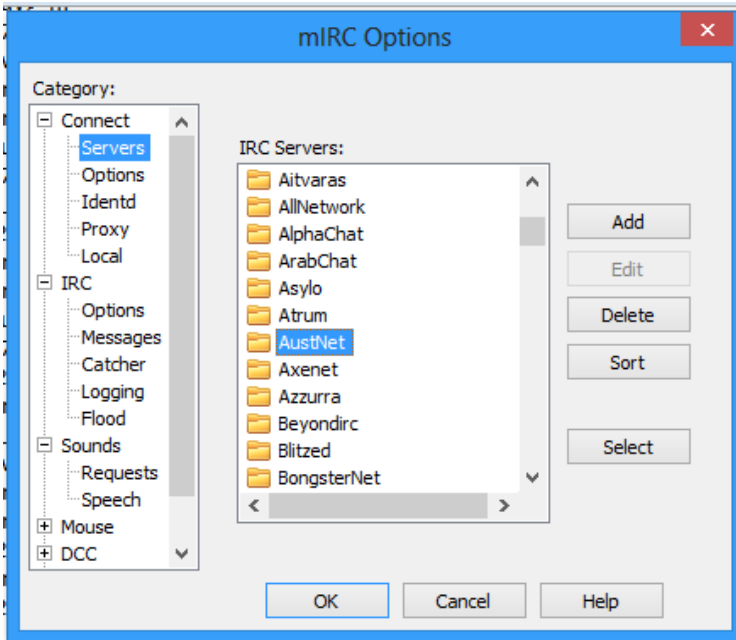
mIRC Options

Category:

Connect
Servers
Options
Identd
Proxy
Local
IRC
Options
Messages
Catcher
Logging
Flood
Sounds
Requests
Speech
Mouse
DCC

IRC Servers:

Aitvaras
AllNetwork
AlphaChat
ArabChat
Asylo
Atrum
AustNet
Axenet
Azzurra
Beyondirc
Blitzed
BongsterNet

Add
Edit
Delete
Sort
Select

OK
Cancel
Help